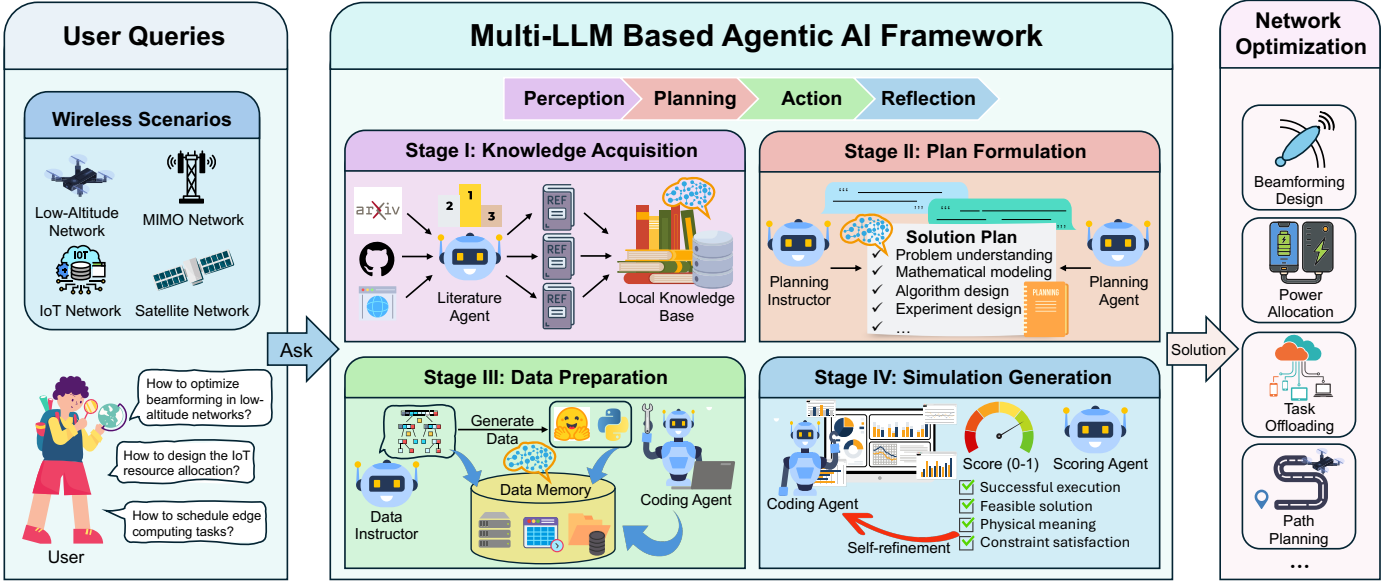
User Queries

Wireless Scenarios

Low-Altitude Network

MIMO Network

IOT

IoT Network

Satellite Network

How to optimize beamforming in low-altitude networks?

How to design the IoT resource allocation?

How to schedule edge computing tasks?

User

Ask

Multi-LLM Based Agentic AI Framework

Perception

Planning

Action

Reflection

Stage I: Knowledge Acquisition

arXiv

1 2 3

REF

REF

REF

Literature Agent

Local Knowledge Base

Stage II: Plan Formulation

Planning Instructor

Solution Plan
✓ Problem understanding
✓ Mathematical modeling
✓ Algorithm design
✓ Experiment design
✓ ...

PLANNING

Planning Agent

Stage III: Data Preparation

Generate Data

Data Memory

Data Instructor

Coding Agent

Stage IV: Simulation Generation

Score (0-1)

Scoring Agent

Coding Agent

Successful execution
Feasible solution
Physical meaning
Constraint satisfaction

Self-refinement

Solution

Network Optimization

Beamforming Design

Power Allocation

Task Offloading

Path Planning

...